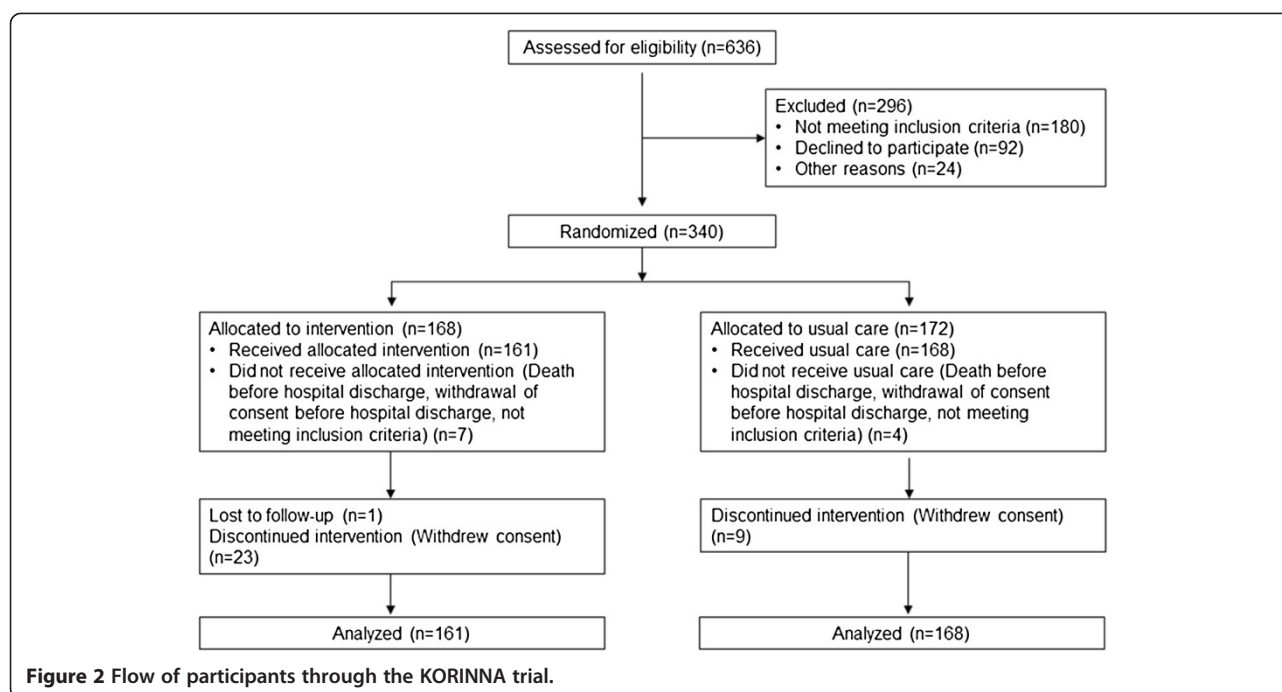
Assessed for eligibility (n=636)

Excluded (n=296)
• Not meeting inclusion criteria (n=180)
• Declined to participate (n=92)
• Other reasons (n=24)

Randomized (n=340)

Allocated to intervention (n=168)
• Received allocated intervention (n=161)
• Did not receive allocated intervention (Death before hospital discharge, withdrawal of consent before hospital discharge, not meeting inclusion criteria) (n=7)

Lost to follow-up (n=1)
Discontinued intervention (Withdrew consent) (n=23)

Analyzed (n=161)

Allocated to usual care (n=172)
• Received usual care (n=168)
• Did not receive usual care (Death before hospital discharge, withdrawal of consent before hospital discharge, not meeting inclusion criteria) (n=4)

Discontinued intervention (Withdrew consent) (n=9)

Analyzed (n=168)

Figure 2 Flow of participants through the KORINNA trial.